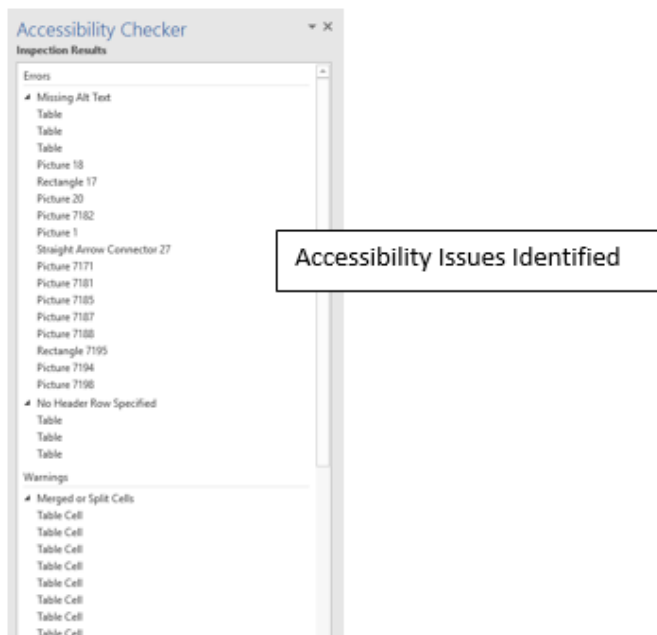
Accessibility Checker
Inspection Results

Errors

Missing Alt Text
Table
Table
Table
Picture 18
Rectangle 17
Picture 20
Picture 7182
Picture 1
Straight Arrow Connector 27
Picture 7171
Picture 7181
Picture 7185
Picture 7187
Picture 7188
Rectangle 7195
Picture 7194
Picture 7198

No Header Row Specified
Table
Table
Table

Warnings

Merged or Split Cells
Table Cell
Table Cell
Table Cell
Table Cell
Table Cell
Table Cell
Table Cell
Table Cell

Accessibility Issues Identified